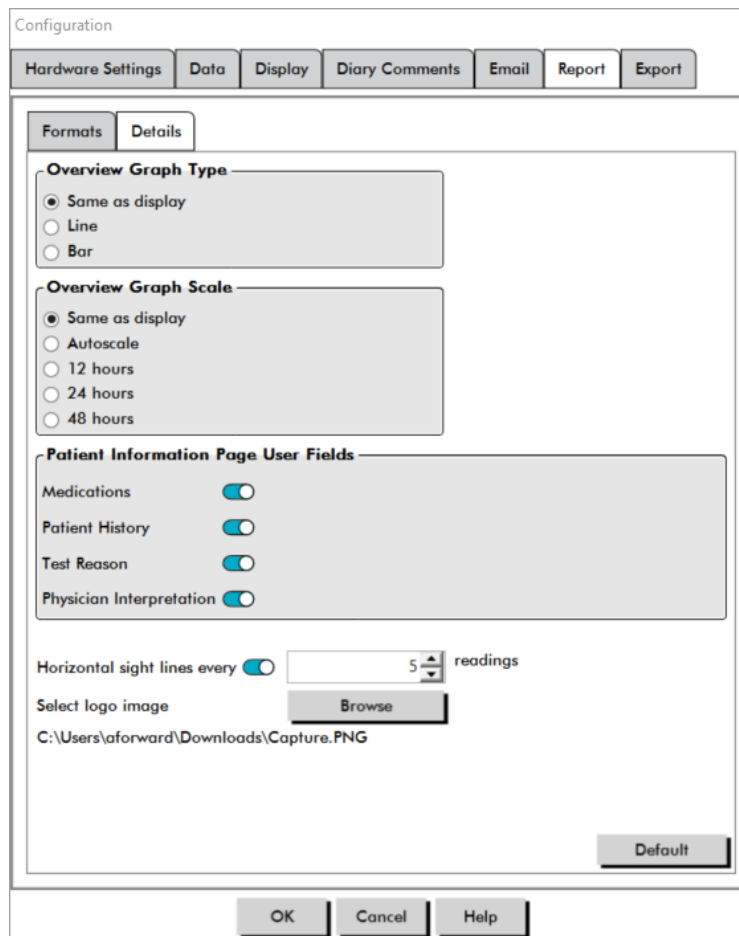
Configuration

Hardware Settings | Data | Display | Diary Comments | Email | Report | Export

Formats | Details

Overview Graph Type
Same as display
Line
Bar

Overview Graph Scale
Same as display
Autoscale
12 hours
24 hours
48 hours

Patient Information Page User Fields
Medications
Patient History
Test Reason
Physician Interpretation

Horizontal sight lines every 5 readings
Select logo image Browse
C:\Users\aforward\Downloads\Capture.PNG

Default

OK Cancel Help